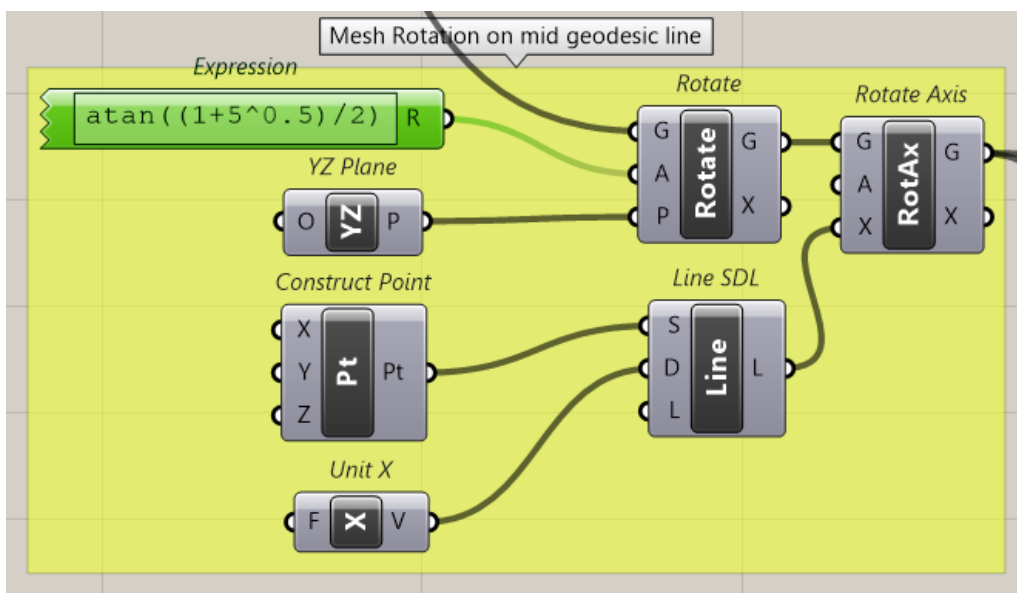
Mesh Rotation on mid geodesic line

Expression
atan((1+5^0.5)/2) R

YZ Plane
O YZ P

Rotate
G A P Rotate G X

Rotate Axis
G A X RotAx G X

Construct Point
X Y Z Pt Pt

Line SDL
S D L Line L

Unit X
F X V